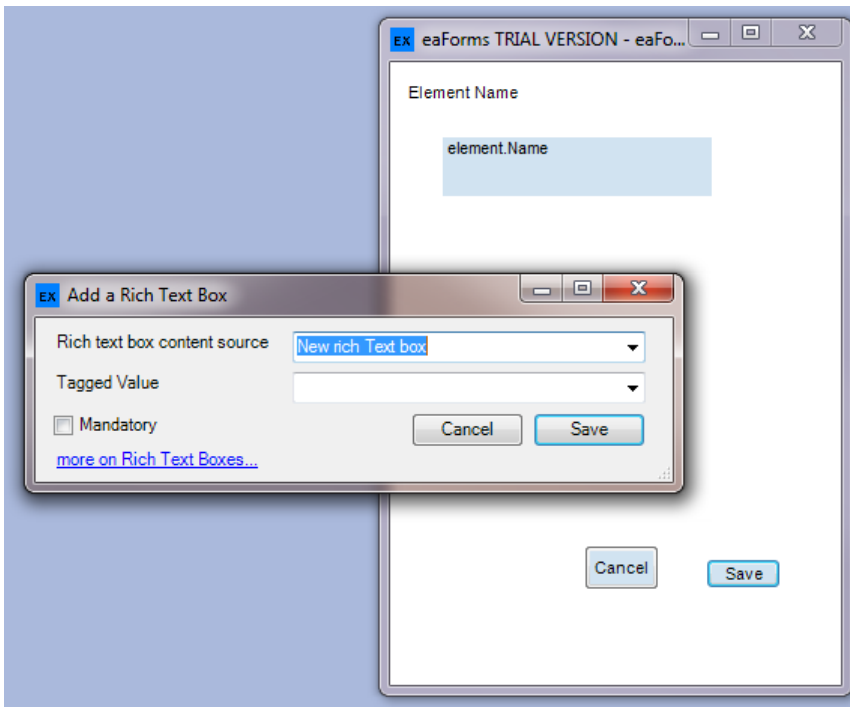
EX eaForms TRIAL VERSION - eaFo...

Element Name

element.Name

EX Add a Rich Text Box

Rich text box content source
New rich Text box

Tagged Value

Mandatory

Cancel

Save

more on Rich Text Boxes...

Cancel

Save